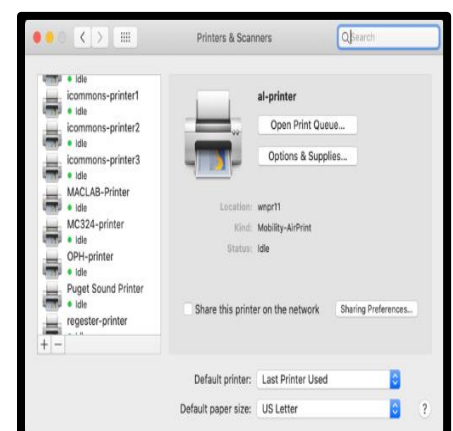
Printers & Scanners

Search

Idle
icommons-printer1
Idle
icommons-printer2
Idle
icommons-printer3
Idle
MACLAB-Printer
Idle
MC324-printer
Idle
OPH-printer
Idle
Puget Sound Printer
Idle
regester-printer

+ −

al-printer

Open Print Queue...

Options & Supplies...

Location: wnpr11
Kind: Mobility-AirPrint
Status: Idle

Share this printer on the network

Sharing Preferences...

Default printer: Last Printer Used

Default paper size: US Letter

?